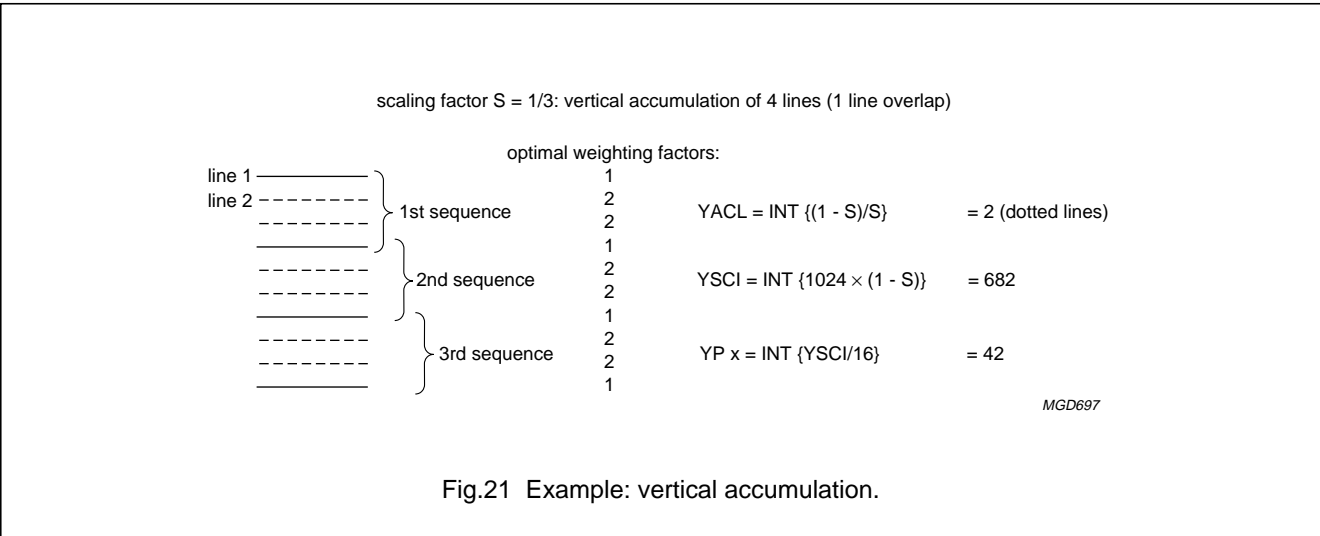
scaling factor S = 1/3: vertical accumulation of 4 lines (1 line overlap)

optimal weighting factors:

line 1
line 2

1st sequence

2nd sequence

3rd sequence

1
2
2
1
2
2
1
2
2
1

YACL = INT {(1 - S)/S} = 2 (dotted lines)

YSCI = INT {1024 $\times$ (1 - S)} = 682

YP x = INT {YSCI/16} = 42

MGD697

Fig.21 Example: vertical accumulation.